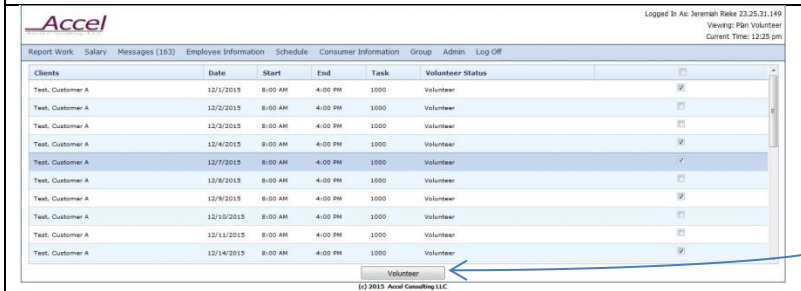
Accel

Logged In As: Jeremiah Rieke 23.25.31.149
Viewing: Plan Volunteer
Current Time: 12:25 pm

Report Work Salary Messages (163) Employee Information Schedule Consumer Information Group Admin Log Off

| Clients | Date | Start | End | Task | Volunteer Status | |
|---|---|---|---|---|---|---|
| Test, Customer A | 12/1/2015 | 8:00 AM | 4:00 PM | 1000 | Volunteer | |
| Test, Customer A | 12/2/2015 | 8:00 AM | 4:00 PM | 1000 | Volunteer | |
| Test, Customer A | 12/3/2015 | 8:00 AM | 4:00 PM | 1000 | Volunteer | |
| Test, Customer A | 12/4/2015 | 8:00 AM | 4:00 PM | 1000 | Volunteer | |
| Test, Customer A | 12/7/2015 | 8:00 AM | 4:00 PM | 1000 | Volunteer | |
| Test, Customer A | 12/8/2015 | 8:00 AM | 4:00 PM | 1000 | Volunteer | |
| Test, Customer A | 12/9/2015 | 8:00 AM | 4:00 PM | 1000 | Volunteer | |
| Test, Customer A | 12/10/2015 | 8:00 AM | 4:00 PM | 1000 | Volunteer | |
| Test, Customer A | 12/11/2015 | 8:00 AM | 4:00 PM | 1000 | Volunteer | |
| Test, Customer A | 12/14/2015 | 8:00 AM | 4:00 PM | 1000 | Volunteer | |

Volunteer

(c) 2015 Accel Consulting LLC